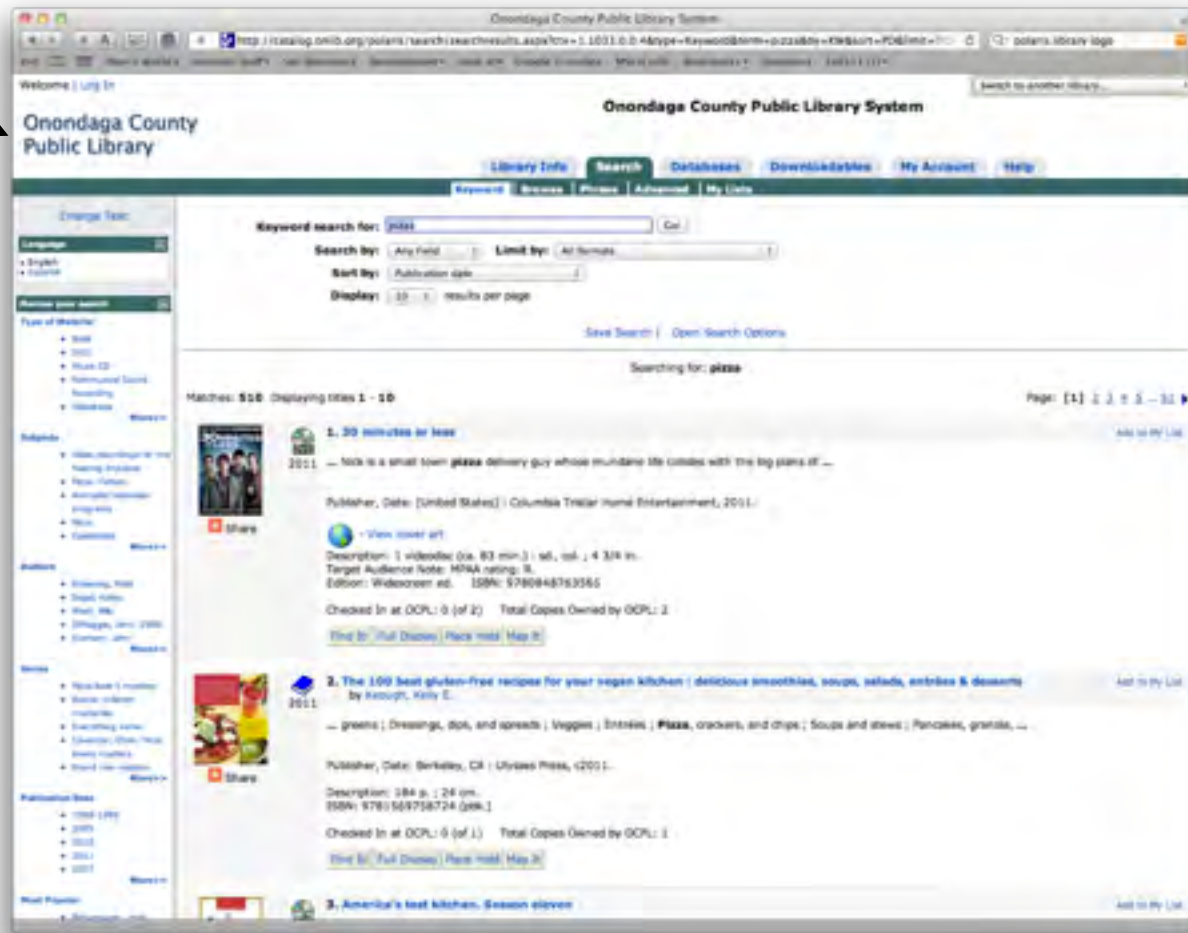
Onondaga County Public Library System

http://catalog.onlib.org/polaris/search/searchresults.aspx?ctx=1.1033.0.0.4&type=Keyword&term=pizza&by=KW&sort=PD&limit=

polaris library logo

Welcome | Log In

Switch to another library...

Onondaga County Public Library

Onondaga County Public Library System

Library Info | Search | Databases | Downloadables | My Account | Help

Keyword | Browse | Phrase | Advanced | My Lists

Change Text

Language

• English
• Español

Narrow your search

Type of Material

• Book
• DVD
• Music CD
• Nonmusical Sound Recording
• Videotape
More>>

Subjects

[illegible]
More>>

Authors

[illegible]
More>>

Series

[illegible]
More>>

Publication Date

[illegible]
More>>

Most Popular

Keyword search for: pizza Go!

Search by: Any Field Limit by: All formats

Sort by: Publication date

Display: 10 results per page

Save Search | Open Search Options

Searching for: pizza

Matches: 516 Displaying titles 1 - 10

Page: [1] 2 3 4 5 ... 52

1. 30 minutes or less

Add to My List

2011 ... Nick is a small town pizza delivery guy whose mundane life collides with the big plans of ...

Publisher, Date: [United States] : Columbia TriStar Home Entertainment, 2011.

Share

View cover art

Description: 1 videodisc (ca. 83 min.) : sd., col. ; 4 3/4 in.
Target Audience Note: MPAA rating: R.
Edition: Widescreen ed. ISBN: 9780848763561

Checked In at OCPL: 0 (of 2) Total Copies Owned by OCPL: 2

Find It | Full Display | Place Hold | Map It

2. The 100 best gluten-free recipes for your vegan kitchen : delicious smoothies, soups, salads, entrées & desserts
by Keough, Kelly E.

Add to My List

2011

... greens ; Dressings, dips, and spreads ; Veggies ; Entrées ; Pizza, crackers, and chips ; Soups and stews ; Pancakes, granola, ...

Share

Publisher, Date: Berkeley, CA : Ulysses Press, c2011.

Description: 184 p. ; 24 cm.
ISBN: 9781569758724 (pbk.)

Checked In at OCPL: 0 (of 1) Total Copies Owned by OCPL: 1

Find It | Full Display | Place Hold | Map It

3. America's test kitchen. Season eleven

Add to My List